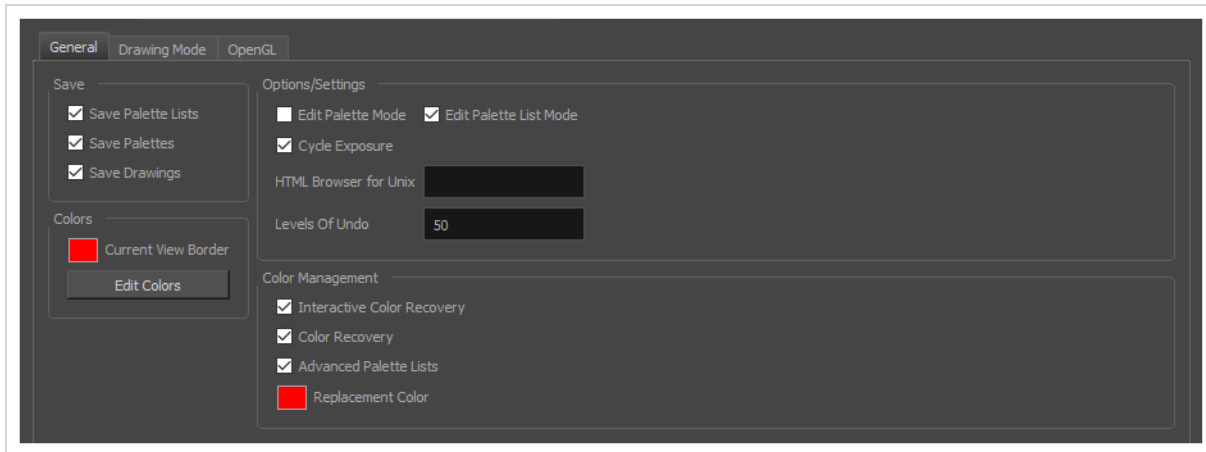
General Drawing Mode OpenGL

Save
Save Palette Lists
Save Palettes
Save Drawings

Colors
Current View Border
Edit Colors

Options/Settings
Edit Palette Mode
Edit Palette List Mode
Cycle Exposure
HTML Browser for Unix
Levels Of Undo 50

Color Management
Interactive Color Recovery
Color Recovery
Advanced Palette Lists
Replacement Color